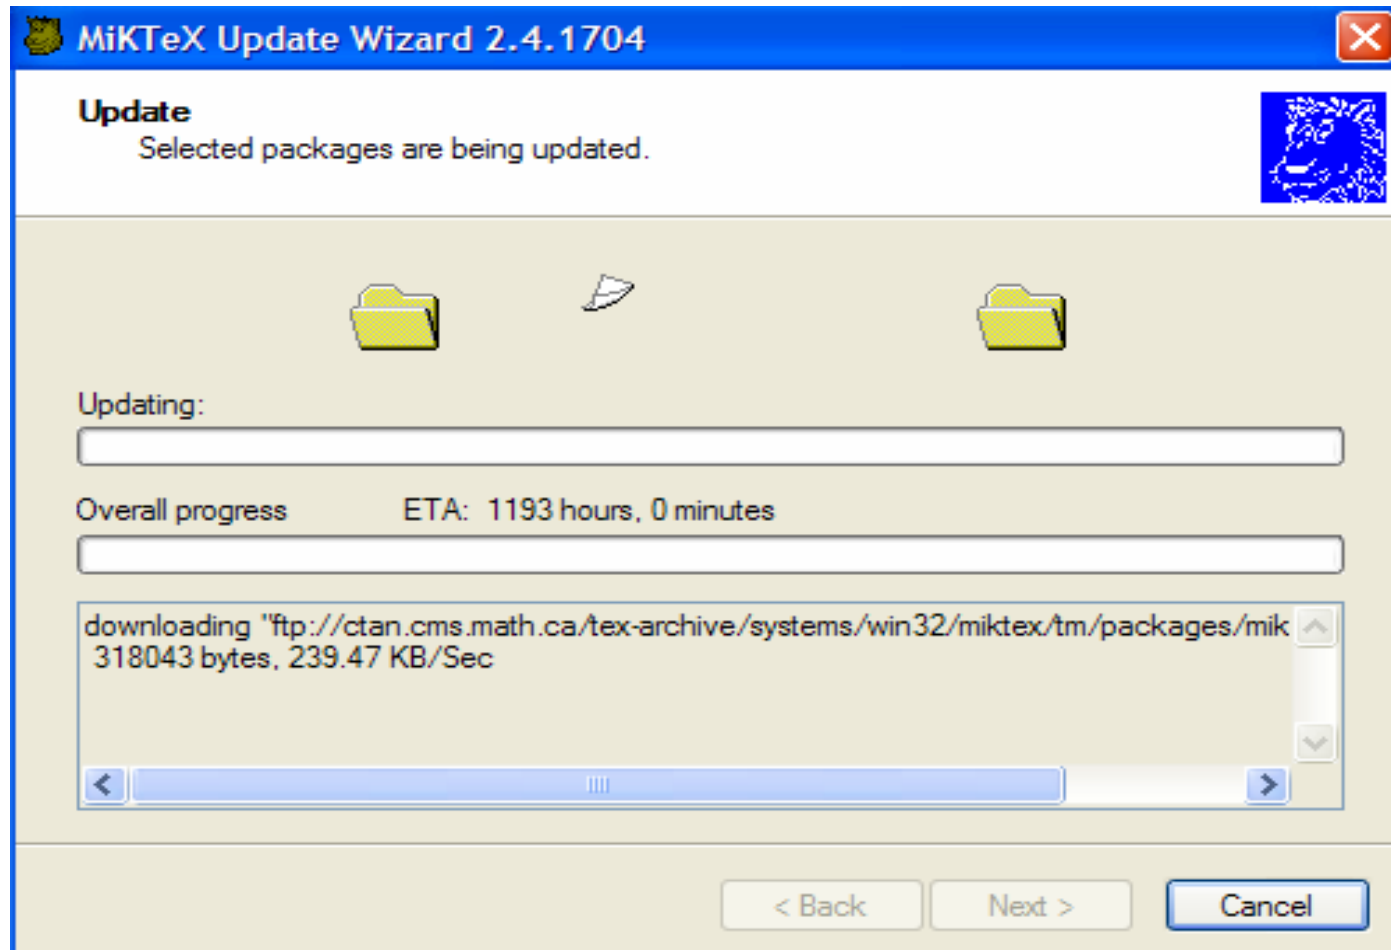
MiKTeX Update Wizard 2.4.1704

Update
Selected packages are being updated.

Updating:

Overall progress ETA: 1193 hours, 0 minutes

downloading "ftp://ctan.cms.math.ca/tex-archive/systems/win32/miktex/tm/packages/mik
318043 bytes, 239.47 KB/Sec

< Back Next > Cancel